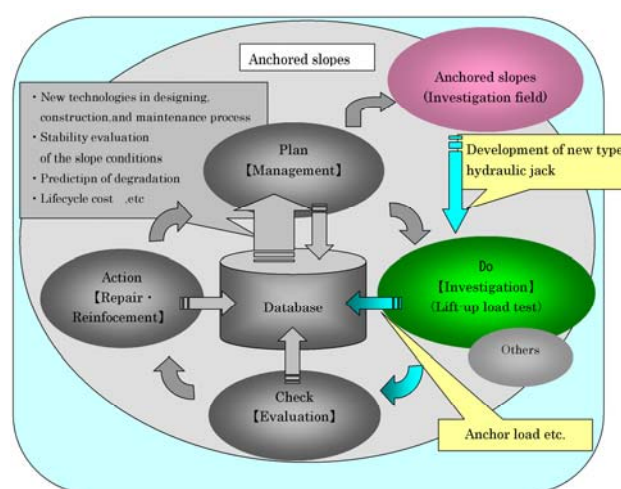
Anchored slopes

・New technologies in designing, construction,and maintenance process
・Stability evaluation of the slope conditions
・Predictipn of degradation
・Lifecycle cost .etc

Anchored slopes
(Investigation field)

Development of new type hydraulic jack

Plan
【Management】

Action
【Repair・Reinfocement】

Database

Do
【Investigation】
(Lift-up load test)

Others

Check
【Evaluation】

Anchor load etc.